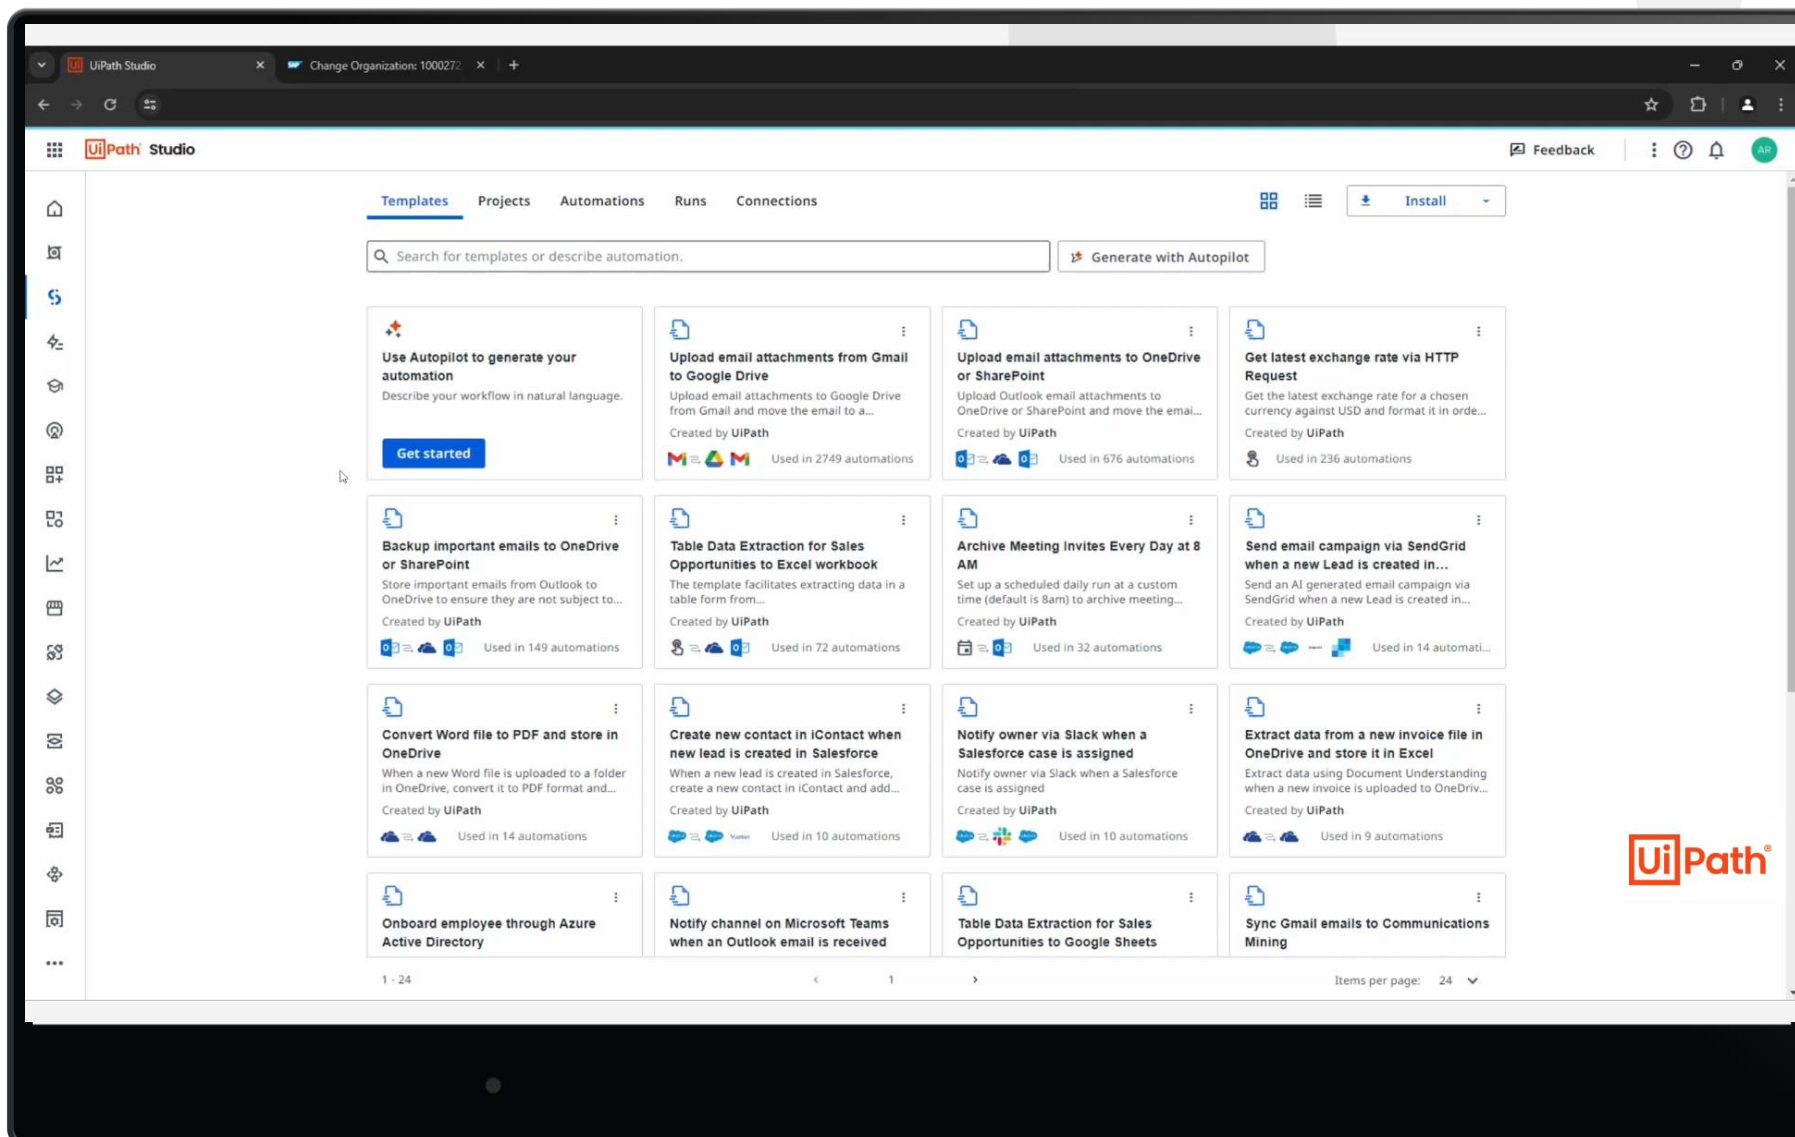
UiPath Studio
Change Organization: 100027

UiPath Studio
Feedback
AR

Templates Projects Automations Runs Connections
Install

Search for templates or describe automation.
Generate with Autopilot

Use Autopilot to generate your automation
Describe your workflow in natural language.
Get started

Upload email attachments from Gmail to Google Drive
Upload email attachments to Google Drive from Gmail and move the email to a...
Created by UiPath
Used in 2749 automations

Upload email attachments to OneDrive or SharePoint
Upload Outlook email attachments to OneDrive or SharePoint and move the emai...
Created by UiPath
Used in 676 automations

Get latest exchange rate via HTTP Request
Get the latest exchange rate for a chosen currency against USD and format it in orde...
Created by UiPath
Used in 236 automations

Backup important emails to OneDrive or SharePoint
Store important emails from Outlook to OneDrive to ensure they are not subject to...
Created by UiPath
Used in 149 automations

Table Data Extraction for Sales Opportunities to Excel workbook
The template facilitates extracting data in a table form from...
Created by UiPath
Used in 72 automations

Archive Meeting Invites Every Day at 8 AM
Set up a scheduled daily run at a custom time (default is 8am) to archive meeting...
Created by UiPath
Used in 32 automations

Send email campaign via SendGrid when a new Lead is created in...
Send an AI generated email campaign via SendGrid when a new Lead is created in...
Created by UiPath
Used in 14 automati...

Convert Word file to PDF and store in OneDrive
When a new Word file is uploaded to a folder in OneDrive, convert it to PDF format and...
Created by UiPath
Used in 14 automations

Create new contact in iContact when new lead is created in Salesforce
When a new lead is created in Salesforce, create a new contact in iContact and add...
Created by UiPath
Used in 10 automations

Notify owner via Slack when a Salesforce case is assigned
Notify owner via Slack when a Salesforce case is assigned
Created by UiPath
Used in 10 automations

Extract data from a new invoice file in OneDrive and store it in Excel
Extract data using Document Understanding when a new invoice is uploaded to OneDriv...
Created by UiPath
Used in 9 automations

Onboard employee through Azure Active Directory

Notify channel on Microsoft Teams when an Outlook email is received

Table Data Extraction for Sales Opportunities to Google Sheets

Sync Gmail emails to Communications Mining

1 - 24
1
Items per page: 24

UiPath